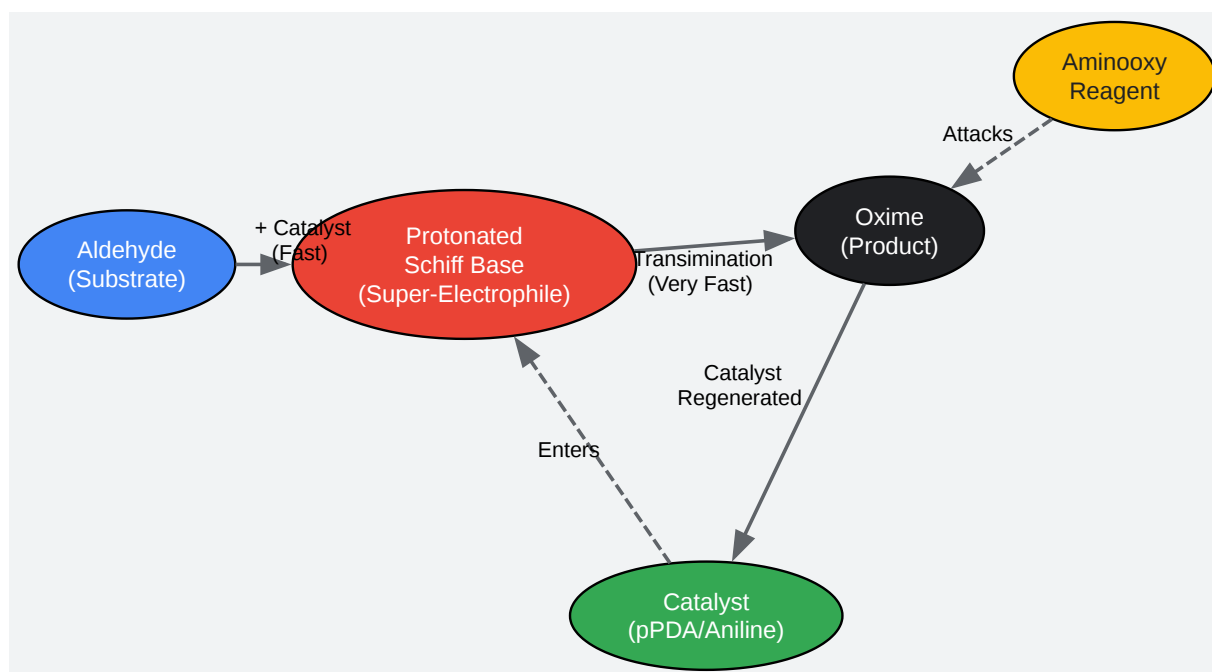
Aminooxy Reagent

Attacks

Aldehyde (Substrate)

+ Catalyst (Fast)

Protonated Schiff Base (Super-Electrophile)

Transimination (Very Fast)

Oxime (Product)

Catalyst Regenerated

Enters

Catalyst (pPDA/Aniline)